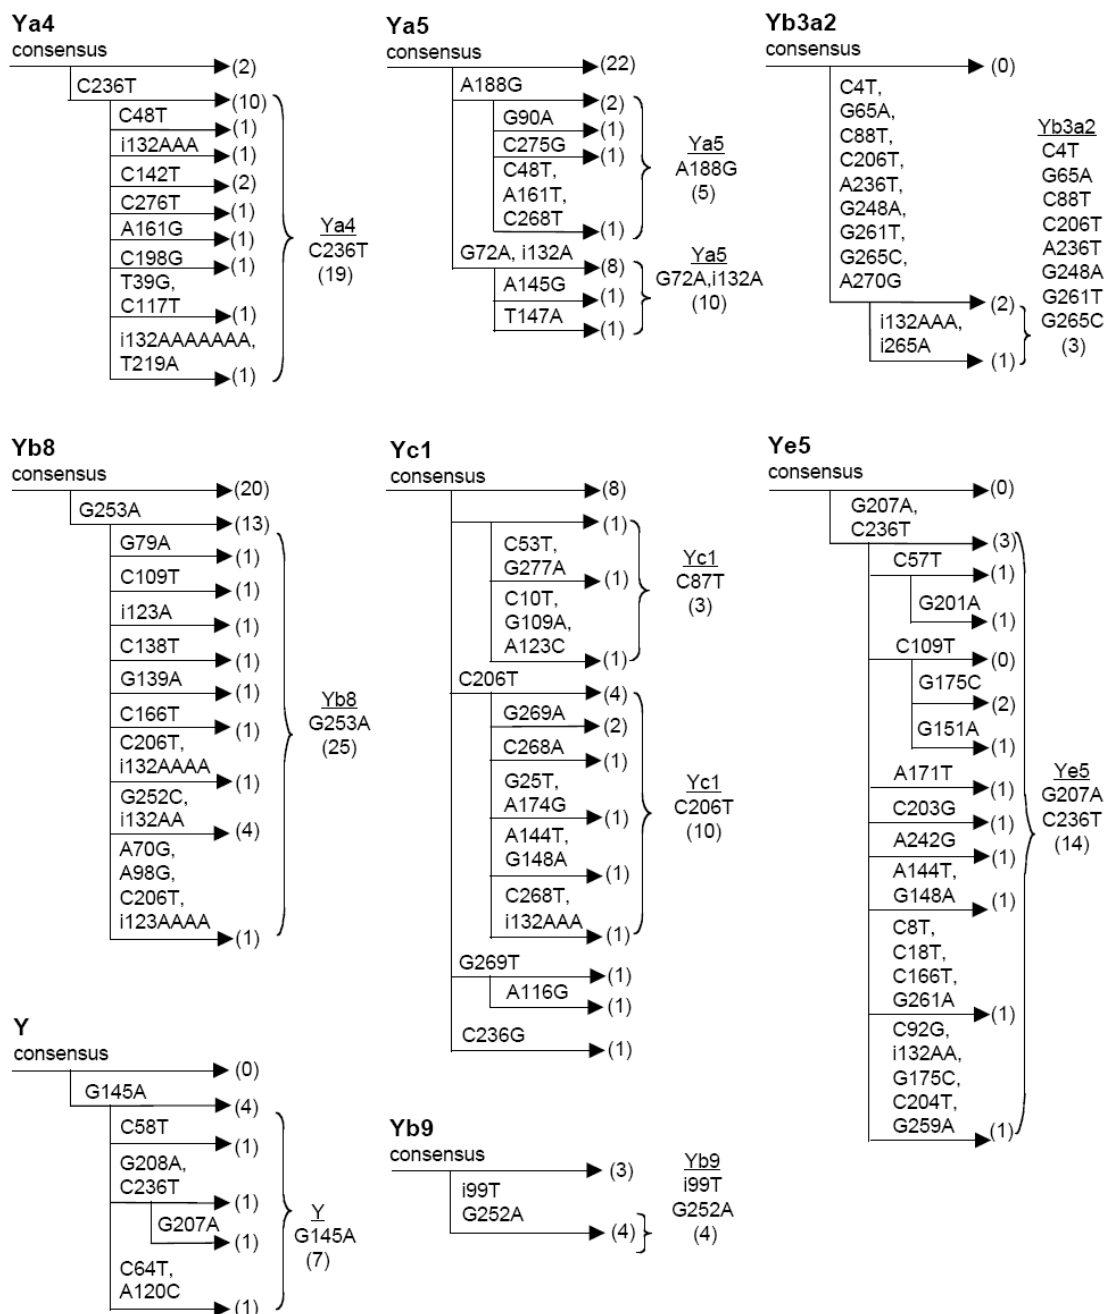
Ya4
consensus
(2)
C236T
(10)
C48T
(1)
i132AAA
(1)
C142T
(2)
C276T
(1)
A161G
(1)
C198G
(1)
T39G, C117T
(1)
i132AAAAAAA, T219A
(1)
Ya4
C236T
(19)

Ya5
consensus
(22)
A188G
(2)
G90A
(1)
C275G
(1)
C48T, A161T, C268T
(1)
Ya5
A188G
(5)
G72A, i132A
(8)
A145G
(1)
T147A
(1)
Ya5
G72A,i132A
(10)

Yb3a2
consensus
(0)
C4T, G65A, C88T, C206T, A236T, G248A, G261T, G265C, A270G
(2)
i132AAA, i265A
(1)
Yb3a2
C4T
G65A
C88T
C206T
A236T
G248A
G261T
G265C
(3)

Yb8
consensus
(20)
G253A
(13)
G79A
(1)
C109T
(1)
i123A
(1)
C138T
(1)
G139A
(1)
C166T
(1)
C206T, i132AAAA
(1)
G252C, i132AA
(4)
A70G, A98G, C206T, i123AAAA
(1)
Yb8
G253A
(25)

Yc1
consensus
(8)
(1)
C53T, G277A
(1)
C10T, G109A, A123C
(1)
Yc1
C87T
(3)
C206T
(4)
G269A
(2)
C268A
(1)
G25T, A174G
(1)
A144T, G148A
(1)
C268T, i132AAA
(1)
Yc1
C206T
(10)
G269T
(1)
A116G
(1)
C236G
(1)

Ye5
consensus
(0)
G207A, C236T
(3)
C57T
(1)
G201A
(1)
C109T
(0)
G175C
(2)
G151A
(1)
A171T
(1)
C203G
(1)
A242G
(1)
A144T, G148A
(1)
C8T, C18T, C166T, G261A
(1)
C92G, i132AA, G175C, C204T, G259A
(1)
Ye5
G207A
C236T
(14)

Y
consensus
(0)
G145A
(4)
C58T
(1)
G208A, C236T
(1)
G207A
(1)
C64T, A120C
(1)
Y
G145A
(7)

Yb9
consensus
(3)
i99T
G252A
(4)
Yb9
i99T
G252A
(4)